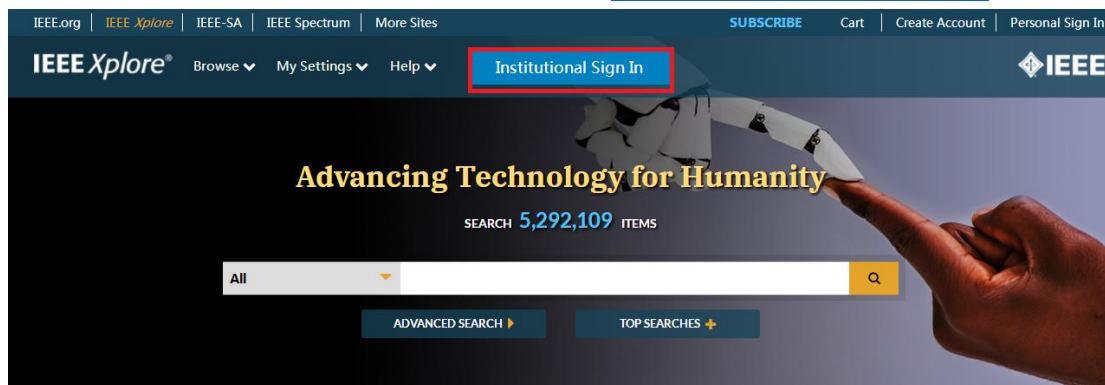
IEEE.org | IEEE Xplore | IEEE-SA | IEEE Spectrum | More Sites

SUBSCRIBE | Cart | Create Account | Personal Sign In

IEEE Xplore® Browse My Settings Help Institutional Sign In

IEEE

Advancing Technology for Humanity

SEARCH 5,292,109 ITEMS

All

ADVANCED SEARCH

TOP SEARCHES